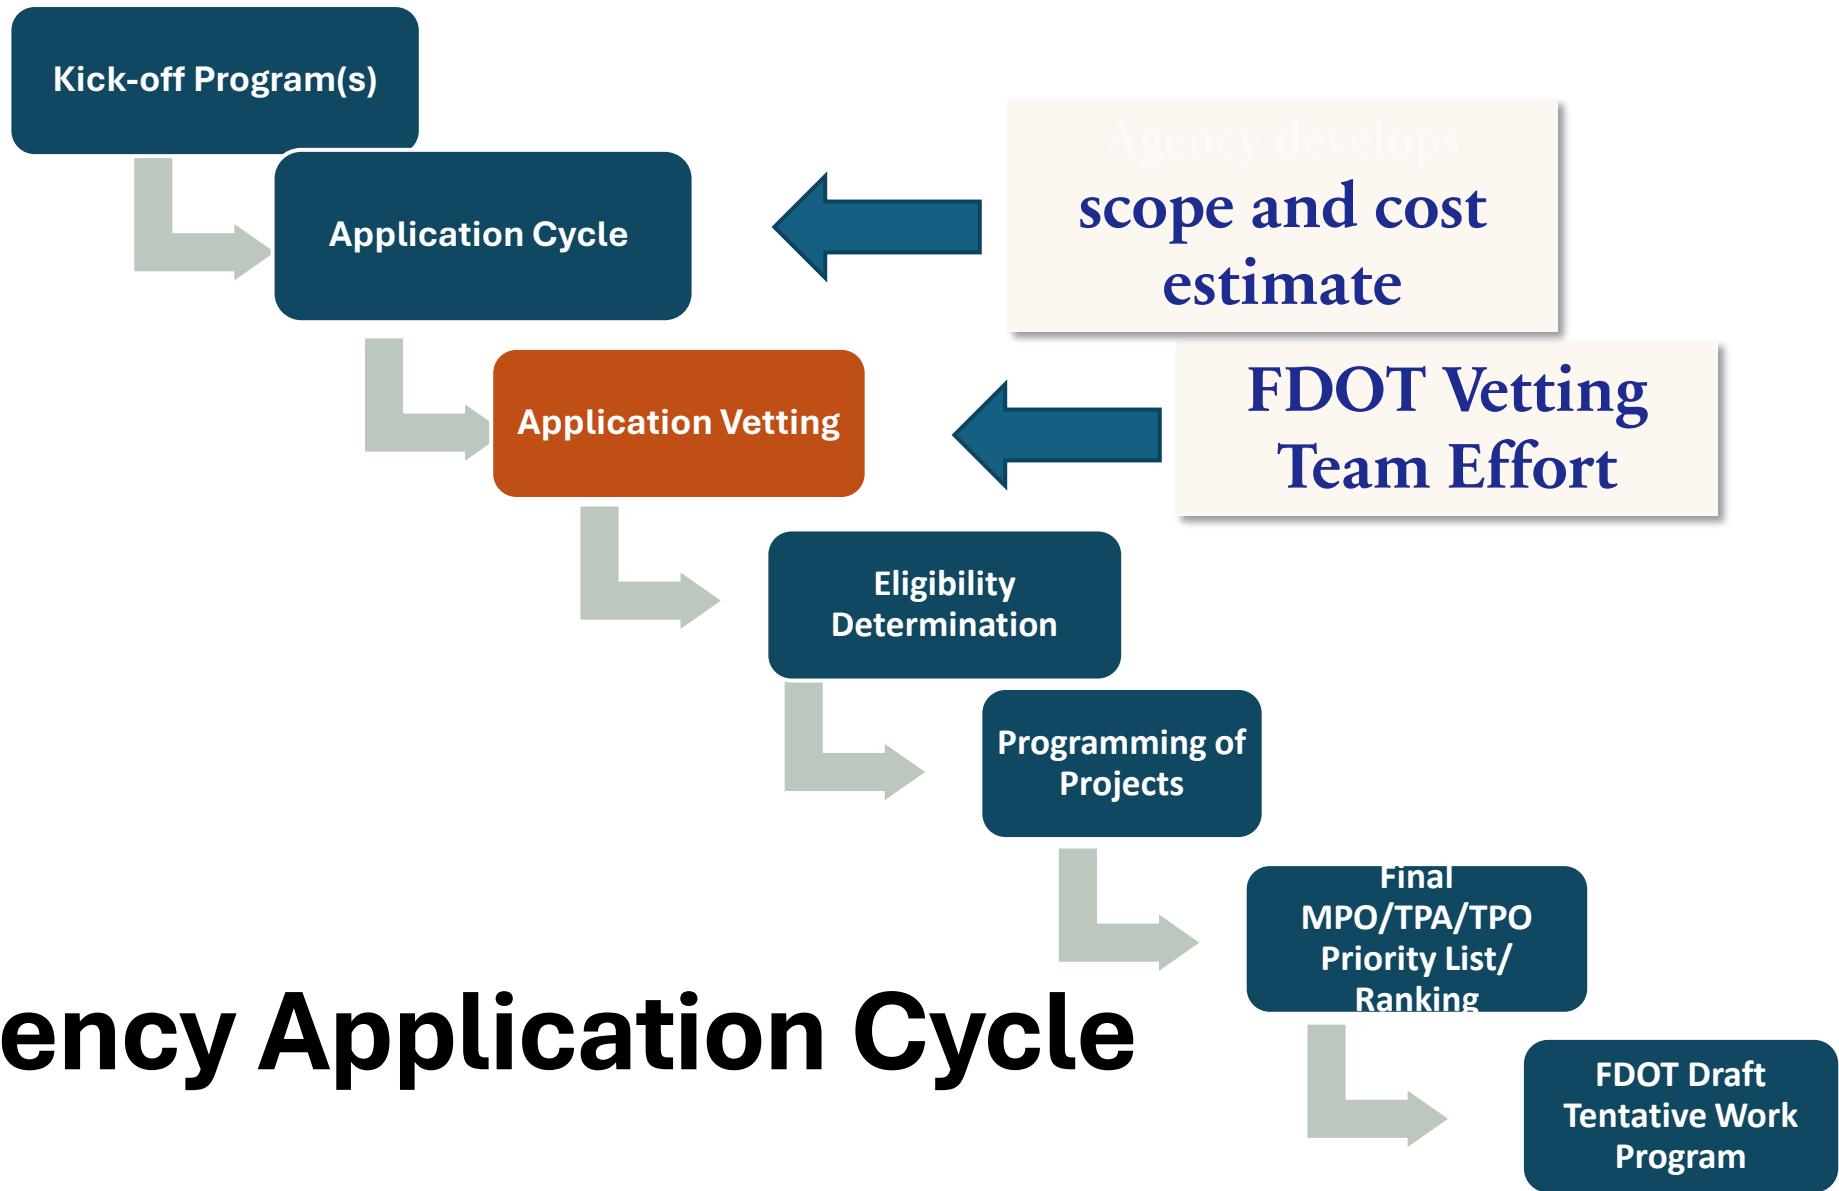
Kick-off Program(s)

Application Cycle

Agency develops scope and cost estimate

Application Vetting

FDOT Vetting Team Effort

Eligibility Determination

Programming of Projects

Final MPO/TPA/TPO Priority List/ Ranking

ency Application Cycle

FDOT Draft Tentative Work Program